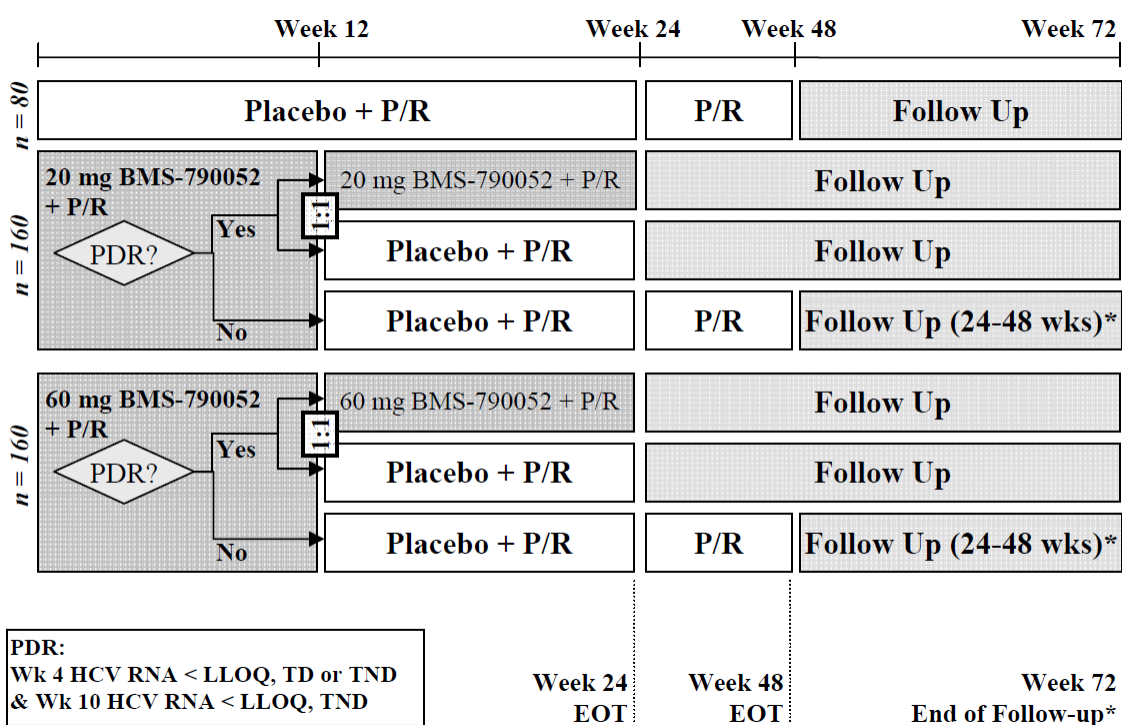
Week 12 Week 24 Week 48 Week 72

n = 80

Placebo + P/R

P/R

Follow Up

n = 160

20 mg BMS-790052 + P/R

PDR?

Yes

1:1

20 mg BMS-790052 + P/R

Follow Up

Placebo + P/R

Follow Up

No

Placebo + P/R

P/R

Follow Up (24-48 wks)*

n = 160

60 mg BMS-790052 + P/R

PDR?

Yes

1:1

60 mg BMS-790052 + P/R

Follow Up

Placebo + P/R

Follow Up

No

Placebo + P/R

P/R

Follow Up (24-48 wks)*

PDR:
Wk 4 HCV RNA < LLOQ, TD or TND
& Wk 10 HCV RNA < LLOQ, TND

Week 24
EOT

Week 48
EOT

Week 72
End of Follow-up*